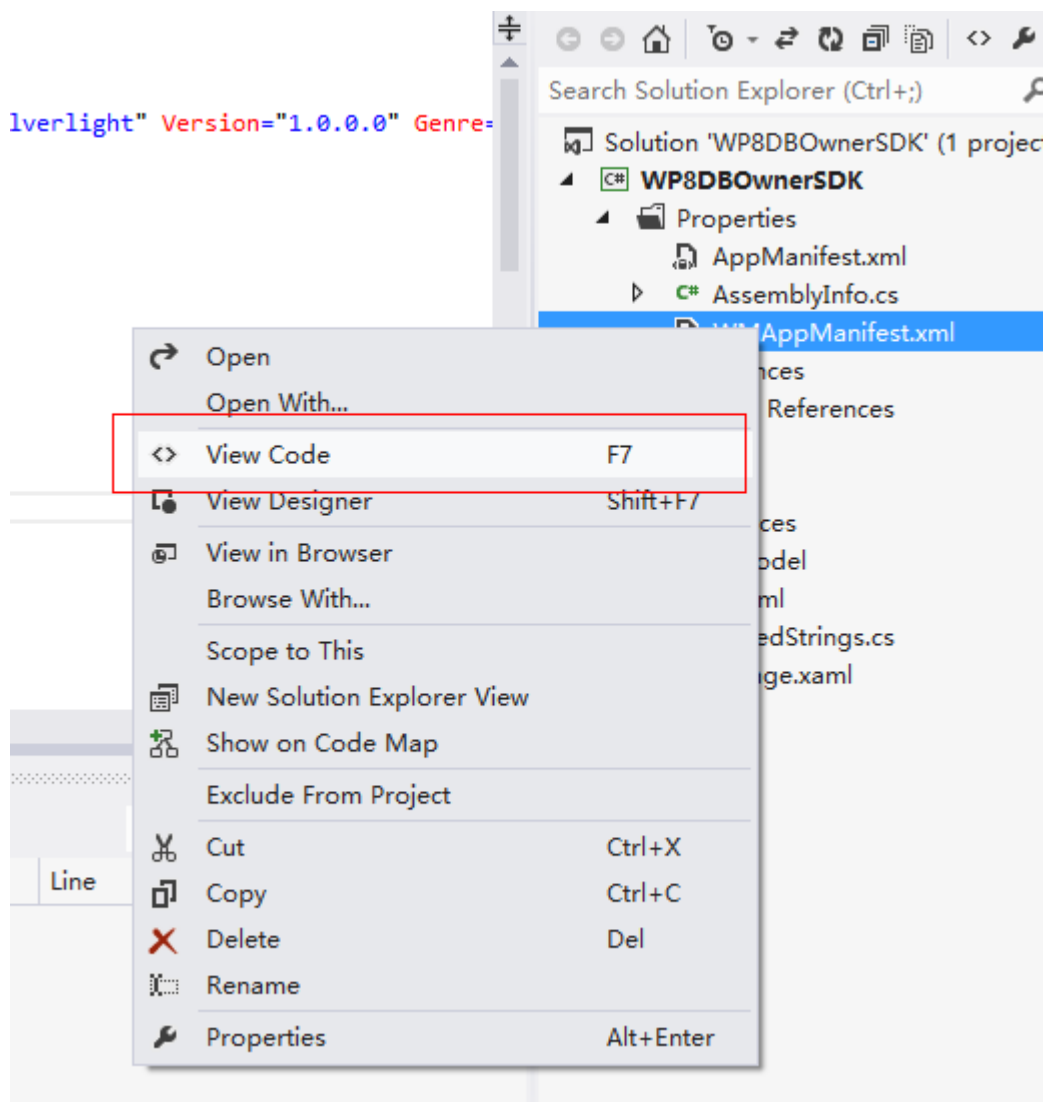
lverlight" Version="1.0.0.0" Genre=

Search Solution Explorer (Ctrl+;)

Solution 'WP8DBOwnerSDK' (1 projec

WP8DBOwnerSDK

Properties

AppManifest.xml

AssemblyInfo.cs

WMAppManifest.xml

nces

References

ces

odel

ml

edStrings.cs

ge.xaml

Open

Open With...

View Code F7

View Designer Shift+F7

View in Browser

Browse With...

Scope to This

New Solution Explorer View

Show on Code Map

Exclude From Project

Cut Ctrl+X

Copy Ctrl+C

Delete Del

Rename

Properties Alt+Enter

Line